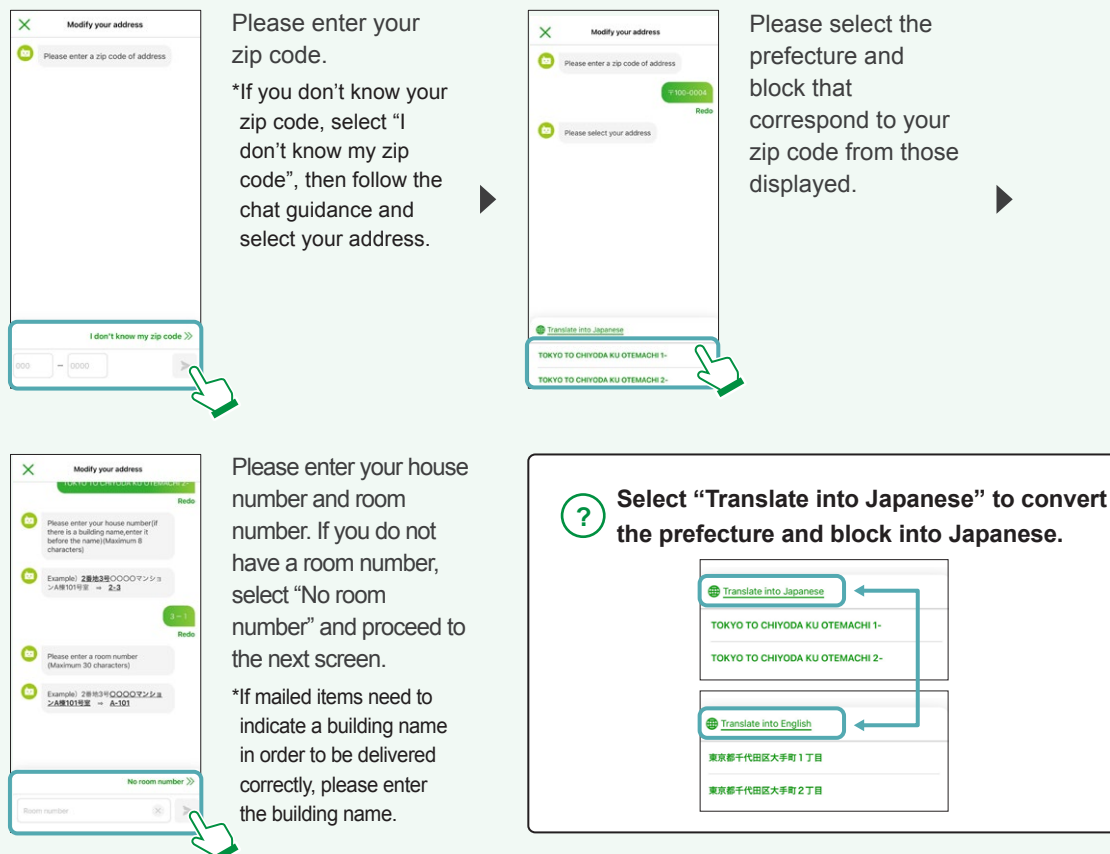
Modify your address

Please enter a zip code of address

I don't know my zip code ≫

000 – 0000

Please enter your zip code.

*If you don't know your zip code, select "I don't know my zip code", then follow the chat guidance and select your address.

Modify your address

Please enter a zip code of address

〒100-0004

Redo

Please select your address

Translate into Japanese

TOKYO TO CHIYODA KU OTEMACHI 1-

TOKYO TO CHIYODA KU OTEMACHI 2-

Please select the prefecture and block that correspond to your zip code from those displayed.

Modify your address

TOKYO TO CHIYODA KU OTEMACHI 2-

Redo

Please enter your house number(if there is a building name,enter it before the name)(Maximum 8 characters)

Example）2番地3号〇〇〇〇マンションA棟101号室 ⇒ 2-3

3－1

Redo

Please enter a room number (Maximum 30 characters)

Example）2番地3号〇〇〇〇マンションA棟101号室 ⇒ A-101

No room number ≫

Room number

Please enter your house number and room number. If you do not have a room number, select "No room number" and proceed to the next screen.

*If mailed items need to indicate a building name in order to be delivered correctly, please enter the building name.

? Select "Translate into Japanese" to convert the prefecture and block into Japanese.

Translate into Japanese

TOKYO TO CHIYODA KU OTEMACHI 1-

TOKYO TO CHIYODA KU OTEMACHI 2-

Translate into English

東京都千代田区大手町１丁目

東京都千代田区大手町２丁目